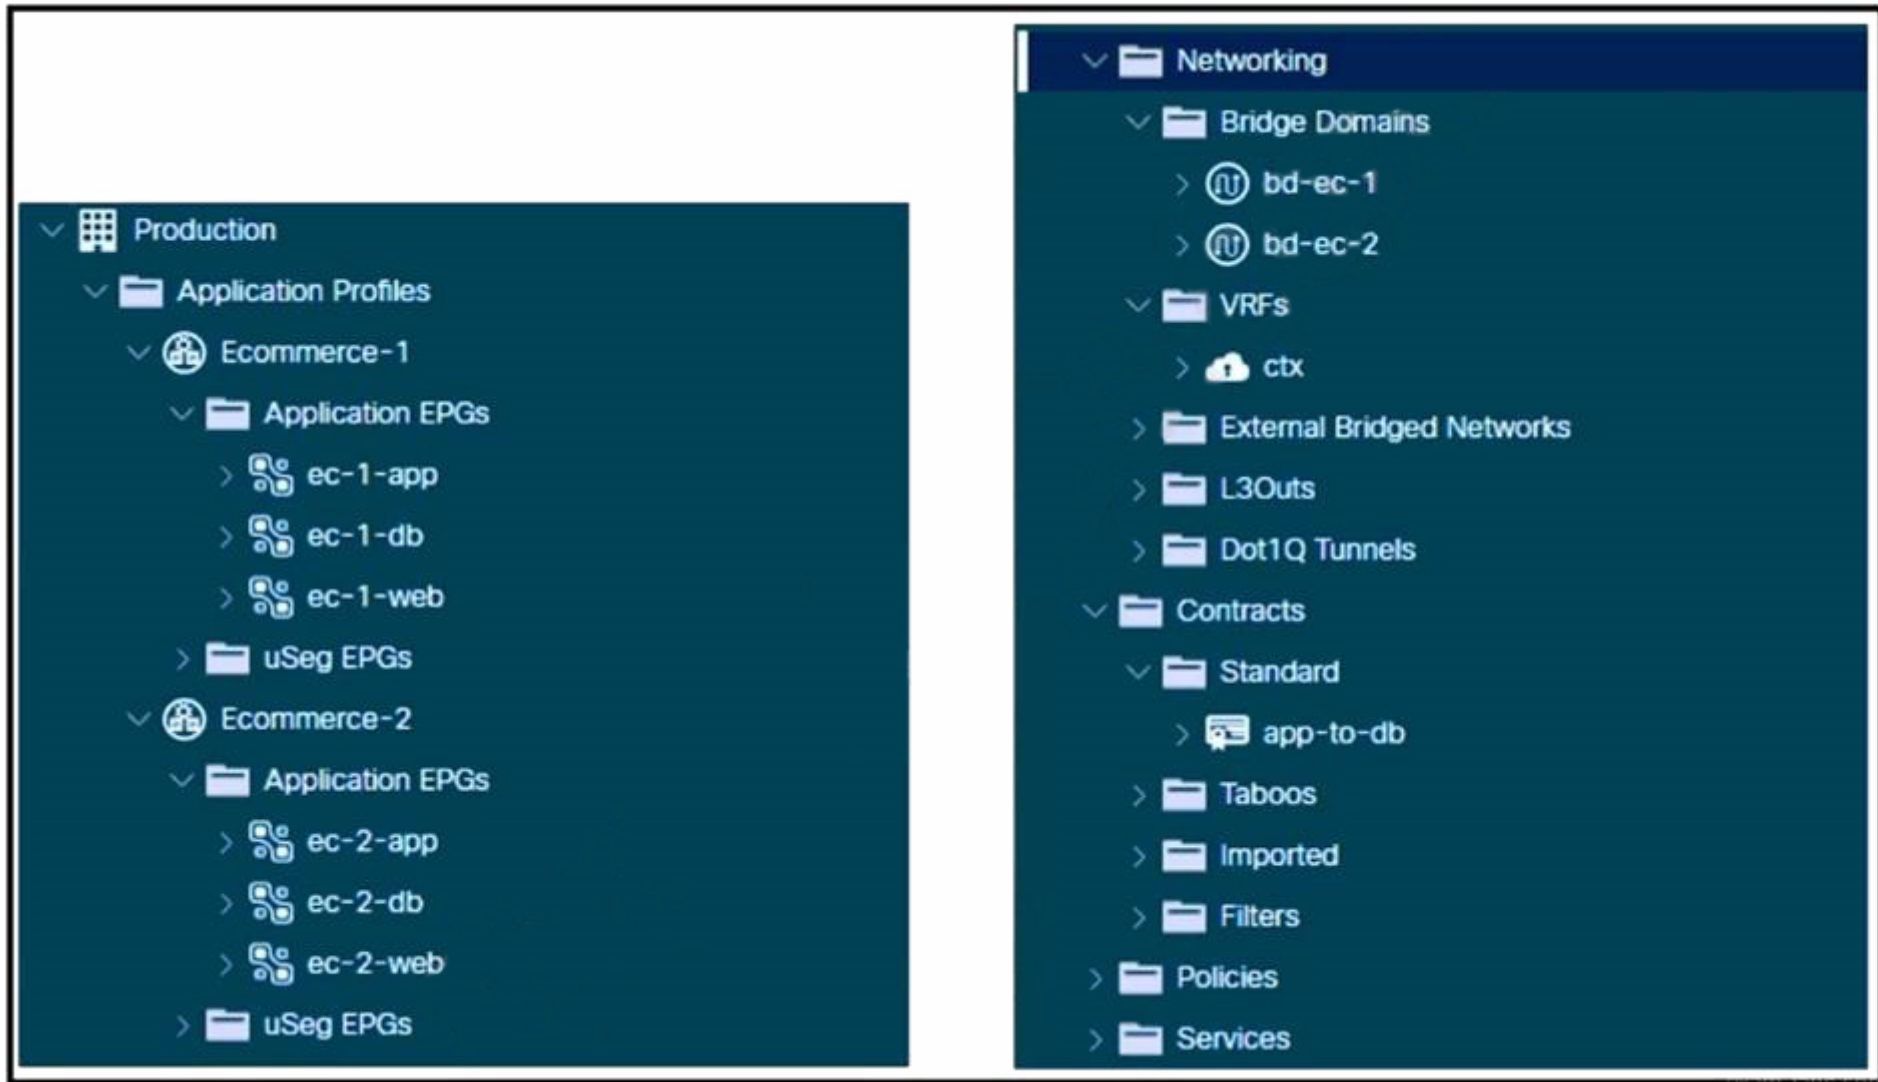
Production
Application Profiles
Ecommerce-1
Application EPGs
ec-1-app
ec-1-db
ec-1-web
uSeg EPGs
Ecommerce-2
Application EPGs
ec-2-app
ec-2-db
ec-2-web
uSeg EPGs

Networking
Bridge Domains
bd-ec-1
bd-ec-2
VRFs
ctx
External Bridged Networks
L3Outs
Dot1Q Tunnels
Contracts
Standard
app-to-db
Taboos
Imported
Filters
Policies
Services